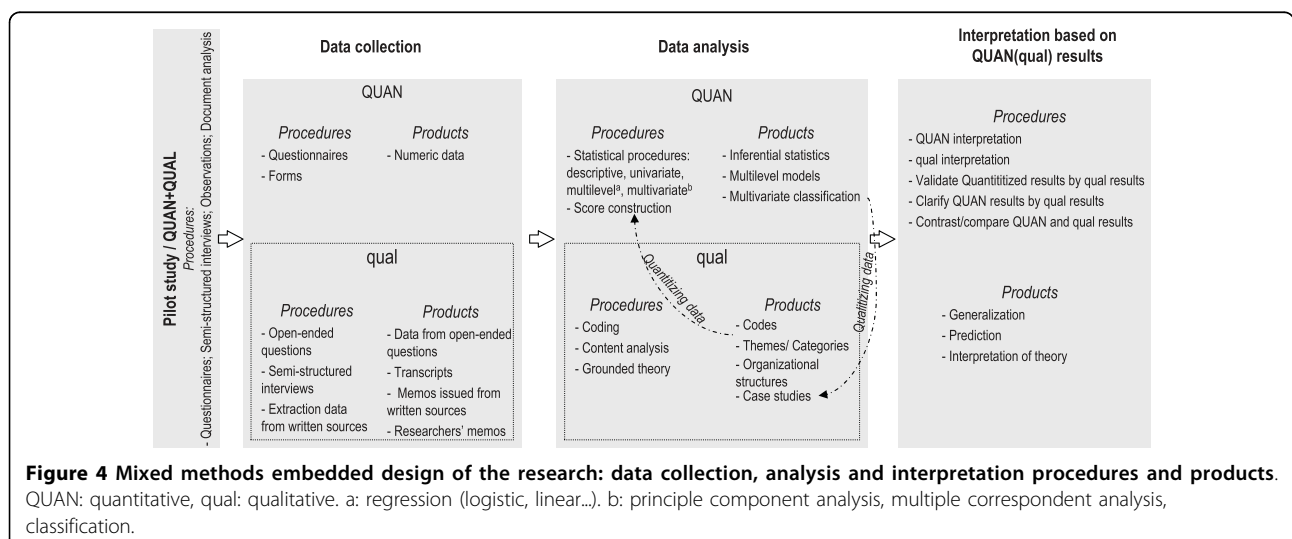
Pilot study / QUAN+QUAL
Procedures:
- Questionnaires; Semi-structured interviews; Observations; Document analysis

Data collection

QUAN

Procedures
- Questionnaires
- Forms

Products
- Numeric data

qual

Procedures
- Open-ended questions
- Semi-structured interviews
- Extraction data from written sources

Products
- Data from open-ended questions
- Transcripts
- Memos issued from written sources
- Researchers' memos

Data analysis

QUAN

Procedures
- Statistical procedures: descriptive, univariate, multilevel$^a$, multivariate$^b$
- Score construction

Products
- Inferential statistics
- Multilevel models
- Multivariate classification

Quantitizing data

Qualitizing data

qual

Procedures
- Coding
- Content analysis
- Grounded theory

Products
- Codes
- Themes/ Categories
- Organizational structures
- Case studies

Interpretation based on QUAN(qual) results

Procedures
- QUAN interpretation
- qual interpretation
- Validate Quantititized results by qual results
- Clarify QUAN results by qual results
- Contrast/compare QUAN and qual results

Products
- Generalization
- Prediction
- Interpretation of theory

Figure 4 Mixed methods embedded design of the research: data collection, analysis and interpretation procedures and products. QUAN: quantitative, qual: qualitative. a: regression (logistic, linear...). b: principle component analysis, multiple correspondent analysis, classification.